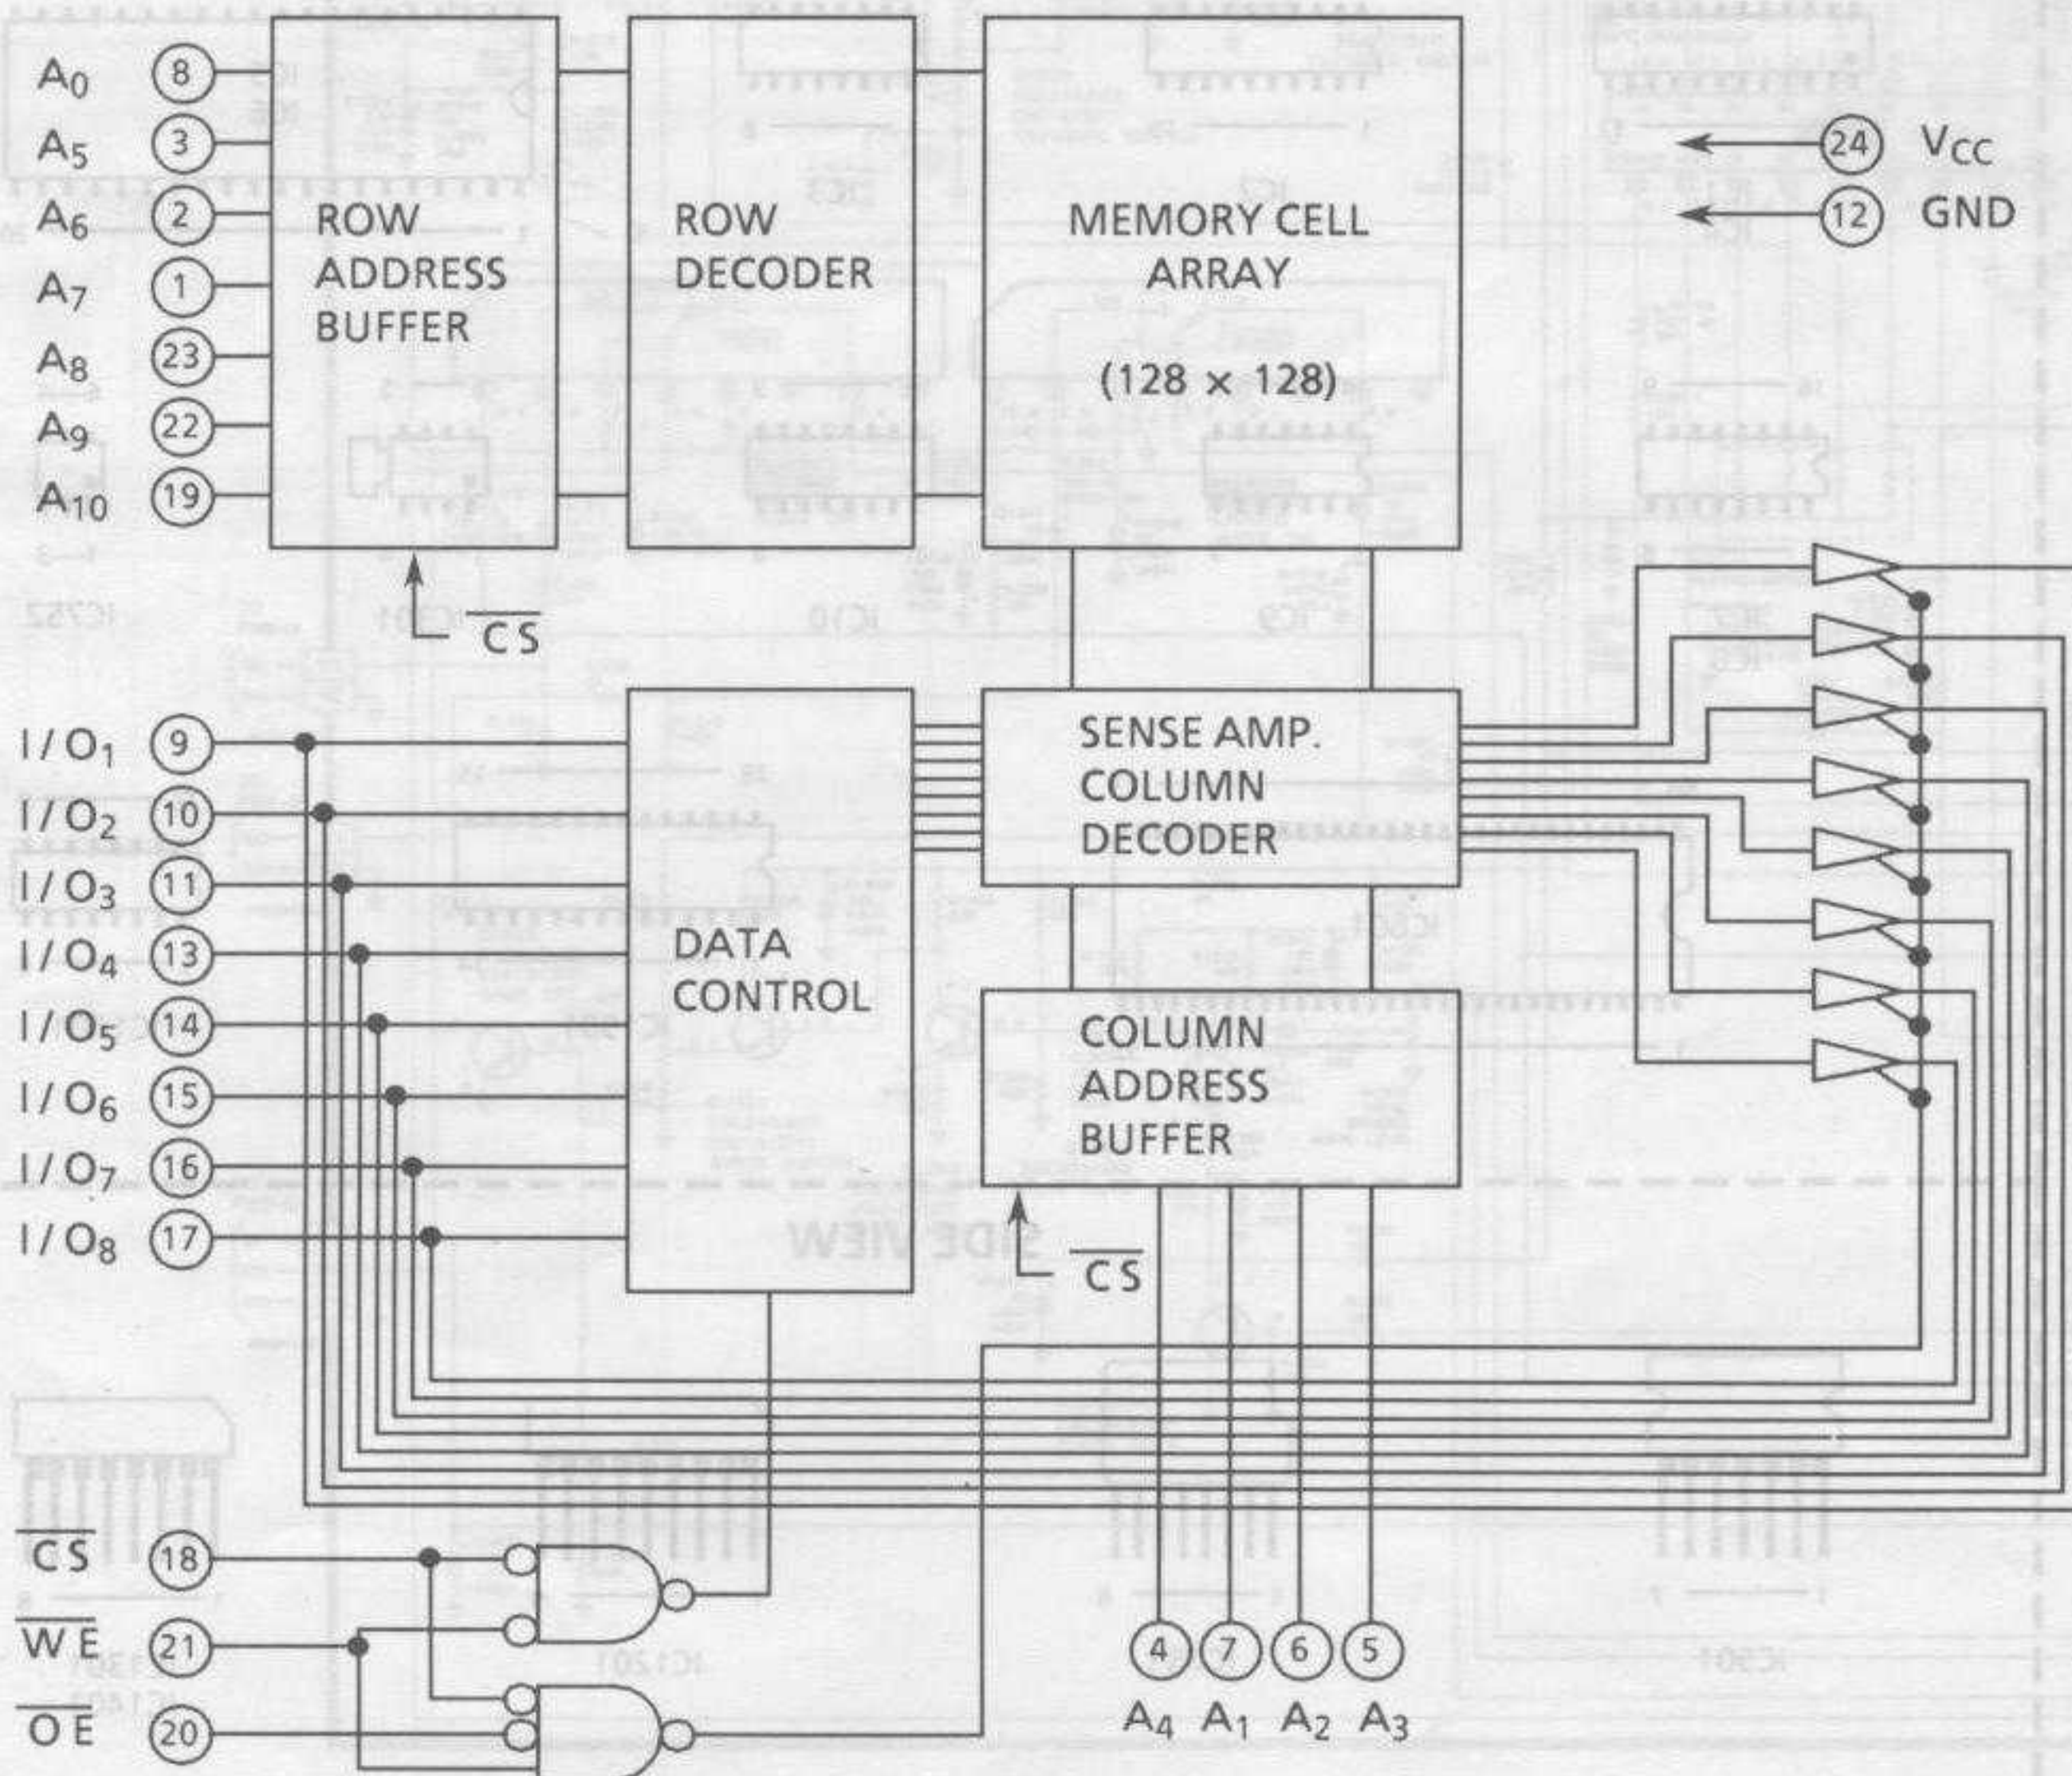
$A_0$ 8
$A_5$ 3
$A_6$ 2
$A_7$ 1
$A_8$ 23
$A_9$ 22
$A_{10}$ 19

ROW ADDRESS BUFFER

ROW DECODER

MEMORY CELL ARRAY

(128 × 128)

24 $V_{CC}$
12 GND

$\overline{CS}$

$I/O_1$ 9
$I/O_2$ 10
$I/O_3$ 11
$I/O_4$ 13
$I/O_5$ 14
$I/O_6$ 15
$I/O_7$ 16
$I/O_8$ 17

DATA CONTROL

SENSE AMP. COLUMN DECODER

COLUMN ADDRESS BUFFER

$\overline{CS}$

$\overline{CS}$ 18
$\overline{WE}$ 21
$\overline{OE}$ 20

4 7 6 5
$A_4$ $A_1$ $A_2$ $A_3$